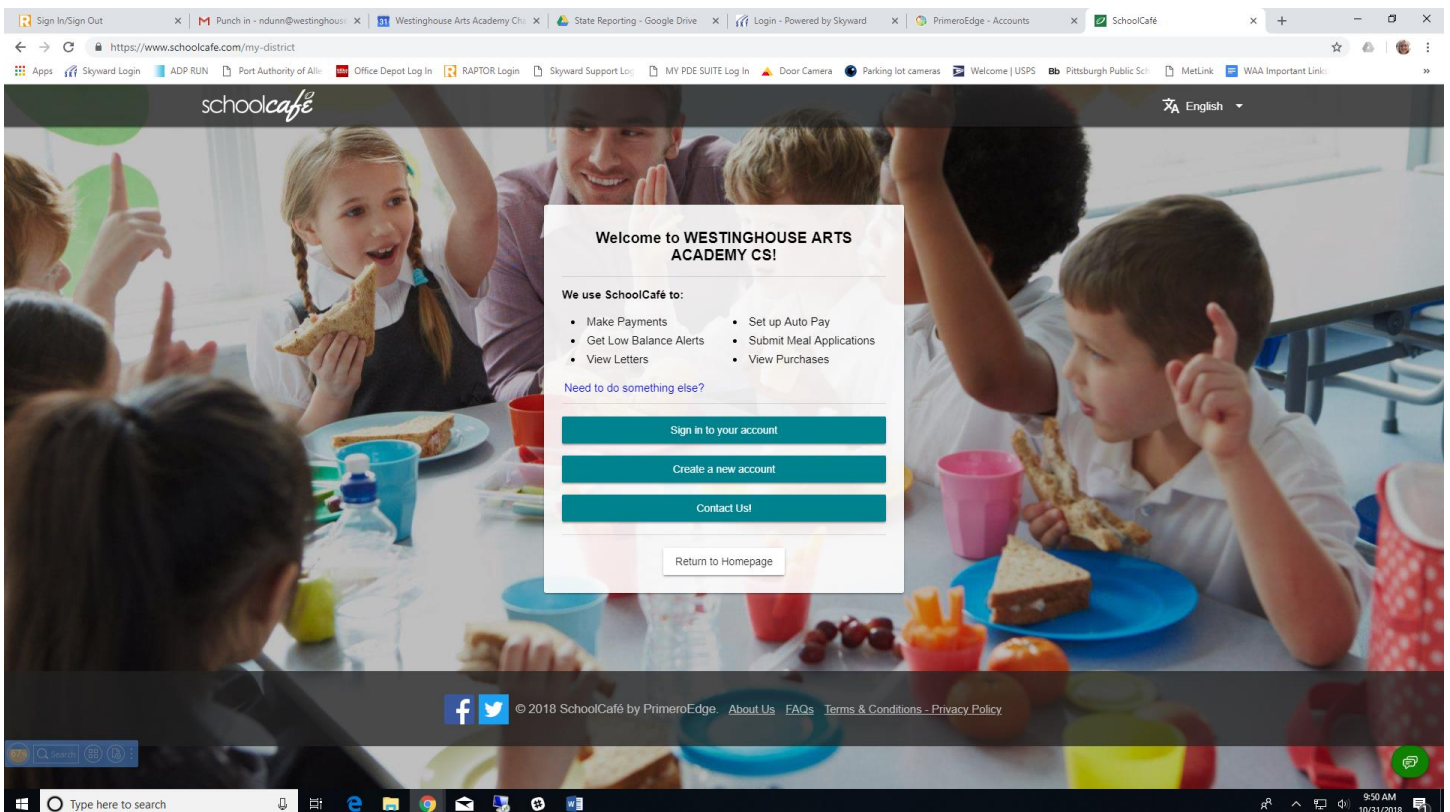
Sign In/Sign Out
Punch in - ndunn@westinghouse
Westinghouse Arts Academy Ch
State Reporting - Google Drive
Login - Powered by Skyward
PrimeroEdge - Accounts
SchoolCafé

https://www.schoolcafe.com/my-district

Apps | Skyward Login | ADP RUN | Port Authority of Alle | Office Depot Log In | RAPTOR Login | Skyward Support Log | MY PDE SUITE Log In | Door Camera | Parking lot cameras | Welcome | USPS | Pittsburgh Public Sch | MetLink | WAA Important Link

schoolcafé

English

Welcome to WESTINGHOUSE ARTS ACADEMY CS!

We use SchoolCafé to:

- Make Payments
- Get Low Balance Alerts
- View Letters
- Set up Auto Pay
- Submit Meal Applications
- View Purchases

Need to do something else?

Sign in to your account

Create a new account

Contact Us!

Return to Homepage

© 2018 SchoolCafé by PrimeroEdge. About Us FAQs Terms & Conditions - Privacy Policy

Search

Type here to search

9:50 AM
10/31/2018